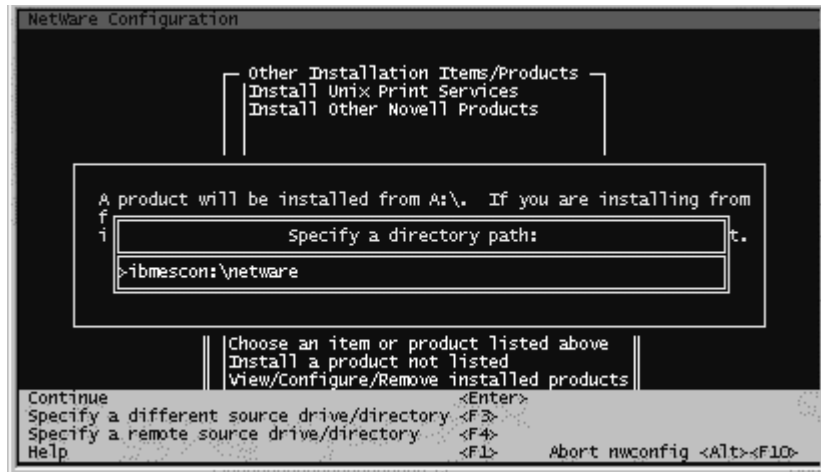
NetWare Configuration

Other Installation Items/Products
Install Unix Print Services
Install Other Novell Products

A product will be installed from A:\. If you are installing from
f
i
Specify a directory path:
t.

>ibmescon:\netware

Choose an item or product listed above
Install a product not listed
View/Configure/Remove installed products

Continue <Enter>
Specify a different source drive/directory <F3>
Specify a remote source drive/directory <F4>
Help <F1> Abort nwconfig <Alt><F10>